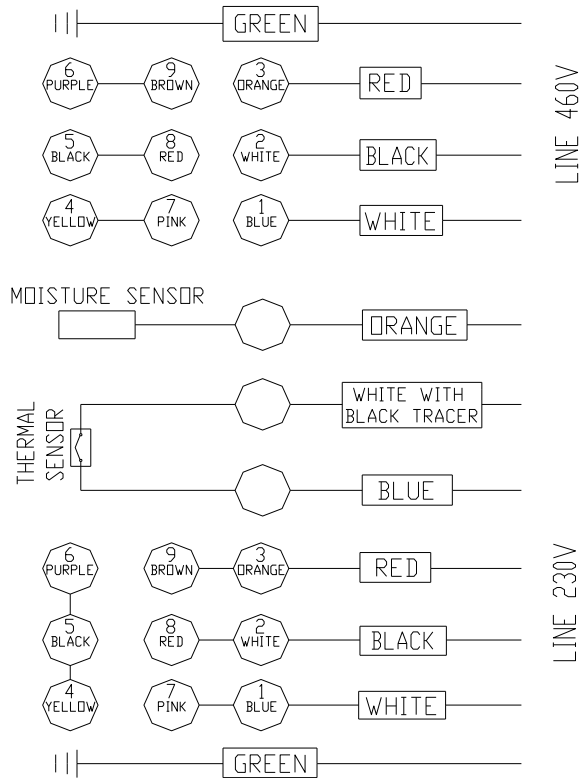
GREEN

6 PURPLE
9 BROWN
3 ORANGE
RED

5 BLACK
8 RED
2 WHITE
BLACK

4 YELLOW
7 PINK
1 BLUE
WHITE

LINE 460V

MOISTURE SENSOR
ORANGE

THERMAL SENSOR
WHITE WITH BLACK TRACER
BLUE

6 PURPLE
9 BROWN
3 ORANGE
RED

5 BLACK
8 RED
2 WHITE
BLACK

4 YELLOW
7 PINK
1 BLUE
WHITE

LINE 230V

GREEN